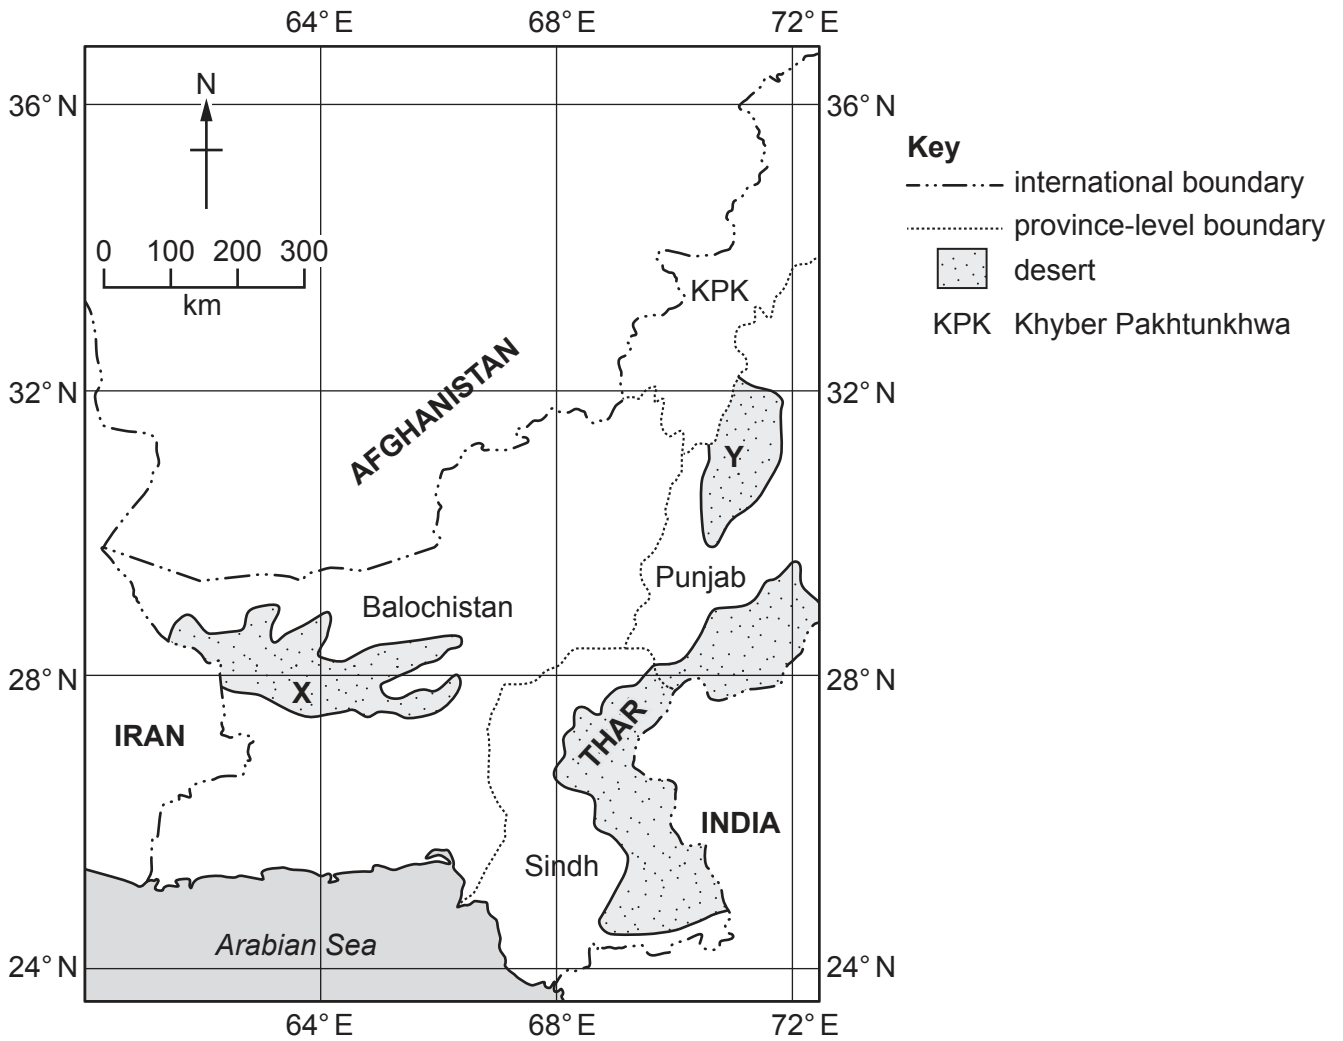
64° E
68° E
72° E

36° N
36° N

N

0 100 200 300
km

Key
international boundary
province-level boundary
desert
KPK Khyber Pakhtunkhwa

KPK

AFGHANISTAN

32° N
32° N

Y

Punjab

Balochistan

28° N
28° N

X

IRAN

THAR

INDIA

Sindh

Arabian Sea

24° N
24° N

64° E
68° E
72° E